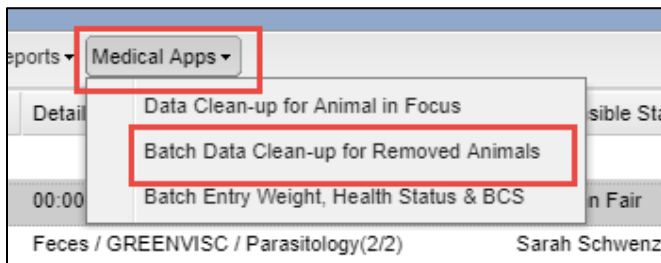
eports ▾ Medical Apps ▾

Detail

Data Clean-up for Animal in Focus

Batch Data Clean-up for Removed Animals

Batch Entry Weight, Health Status & BCS

sible Sta

00:00

n Fair

Feces / GREENVISC / Parasitology(2/2)

Sarah Schwenz